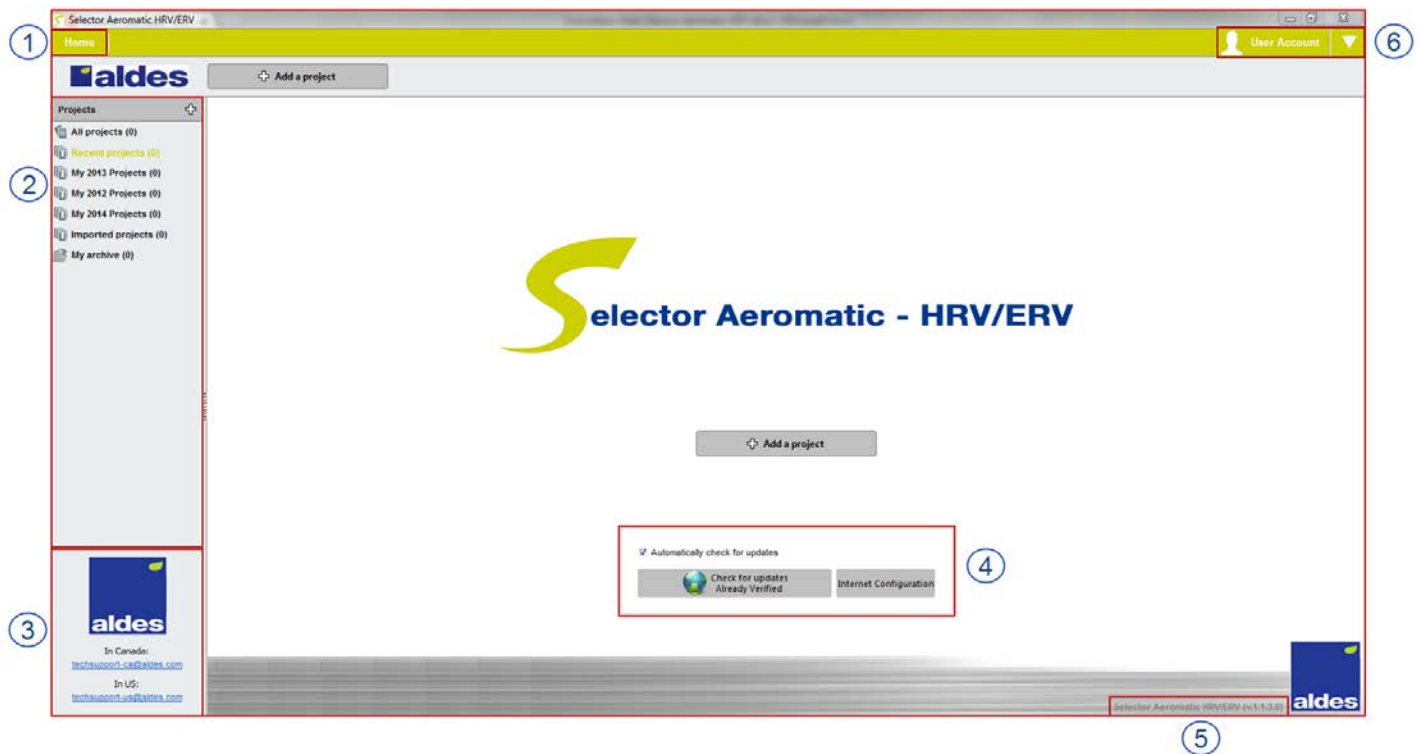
Selector Aeromatic HRV/ERV

1

Home

User Account

6

aldes

Add a project

Projects

All projects (0)

Recent projects (0)

My 2013 Projects (0)

My 2012 Projects (0)

My 2014 Projects (0)

Imported projects (0)

My archive (0)

2

Selector Aeromatic - HRV/ERV

Add a project

Automatically check for updates

Check for updates
Already Verified

Internet Configuration

4

3

aldes

In Canada:
techsupport-ca@aldes.com

In US:
techsupport-us@aldes.com

Selector Aeromatic HRV/ERV (v1.1.3.0)

aldes

5